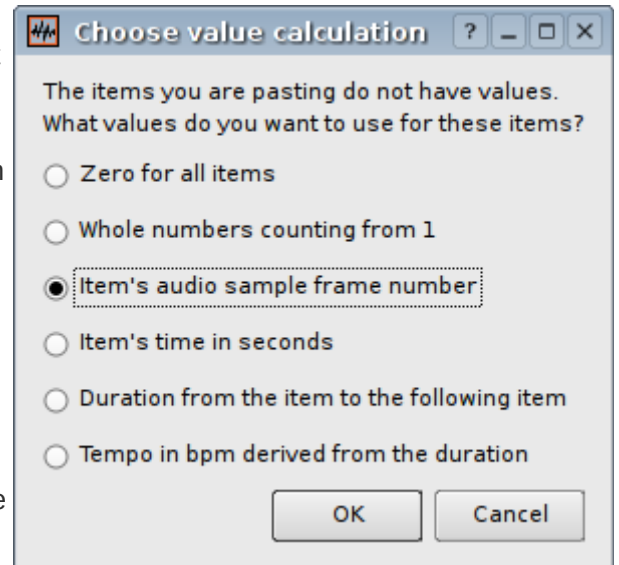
Choose value calculation ? _ □ X

The items you are pasting do not have values. What values do you want to use for these items?

Zero for all items

Whole numbers counting from 1

Item's audio sample frame number

Item's time in seconds

Duration from the item to the following item

Tempo in bpm derived from the duration

OK Cancel